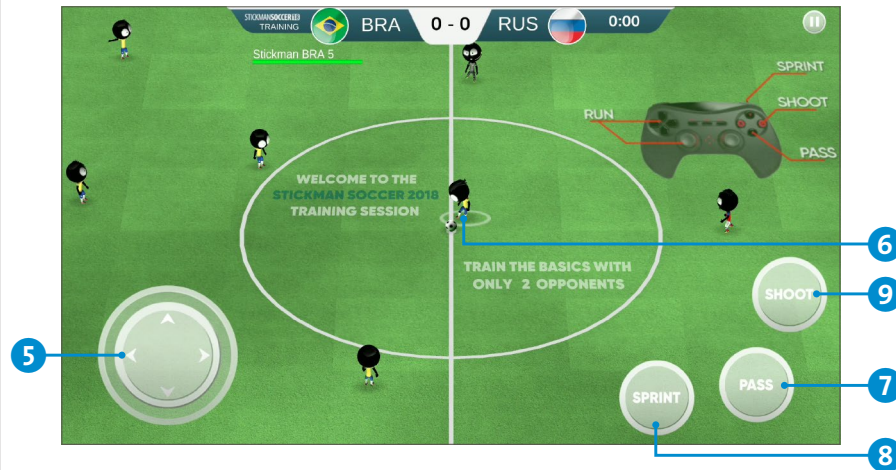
STICKMAN SOCCER 2018 TRAINING

BRA 0 - 0 RUS 0:00

Stickman BRA 5

SPRINT
SHOOT
RUN
PASS

WELCOME TO THE STICKMAN SOCCER 2018 TRAINING SESSION

TRAIN THE BASICS WITH ONLY 2 OPPONENTS

6
SHOOT
9
5
PASS
7
SPRINT
8